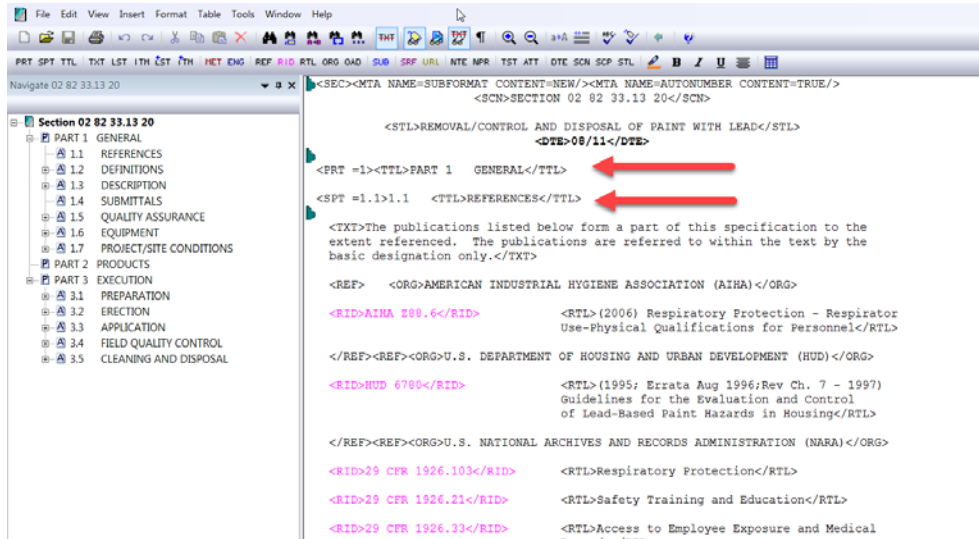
File Edit View Insert Format Table Tools Window Help

PRT SPT TTL TXT LST ITH CST ITH MET ENG REF RID RTL ORG OAD SUB SRF URL NTE NPR TST ATT DTE SCN SCP STL B I U

Navigate 02 82 33.13 20

Section 02 82 33.13 20
PART 1 GENERAL
1.1 REFERENCES
1.2 DEFINITIONS
1.3 DESCRIPTION
1.4 SUBMITTALS
1.5 QUALITY ASSURANCE
1.6 EQUIPMENT
1.7 PROJECT/SITE CONDITIONS
PART 2 PRODUCTS
PART 3 EXECUTION
3.1 PREPARATION
3.2 ERECTION
3.3 APPLICATION
3.4 FIELD QUALITY CONTROL
3.5 CLEANING AND DISPOSAL

<SEC><MTA NAME=SUBFORMAT CONTENT=NEW/><MTA NAME=AUTONUMBER CONTENT=TRUE/>
<SCN>SECTION 02 82 33.13 20</SCN>

<STL>REMOVAL/CONTROL AND DISPOSAL OF PAINT WITH LEAD</STL>
<DTE>08/11</DTE>

<PRT =1><TTL>PART 1 GENERAL</TTL>

<SPT =1.1>1.1 <TTL>REFERENCES</TTL>

<TXT>The publications listed below form a part of this specification to the extent referenced. The publications are referred to within the text by the basic designation only.</TXT>

<REF> <ORG>AMERICAN INDUSTRIAL HYGIENE ASSOCIATION (AIHA)</ORG>

<RID>AIHA Z88.6</RID> <RTL>(2006) Respiratory Protection - Respirator Use-Physical Qualifications for Personnel</RTL>

</REF><REF><ORG>U.S. DEPARTMENT OF HOUSING AND URBAN DEVELOPMENT (HUD)</ORG>

<RID>HUD 6780</RID> <RTL>(1995; Errata Aug 1996;Rev Ch. 7 - 1997) Guidelines for the Evaluation and Control of Lead-Based Paint Hazards in Housing</RTL>

</REF><REF><ORG>U.S. NATIONAL ARCHIVES AND RECORDS ADMINISTRATION (NARA)</ORG>

<RID>29 CFR 1926.103</RID> <RTL>Respiratory Protection</RTL>

<RID>29 CFR 1926.21</RID> <RTL>Safety Training and Education</RTL>

<RID>29 CFR 1926.33</RID> <RTL>Access to Employee Exposure and Medical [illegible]